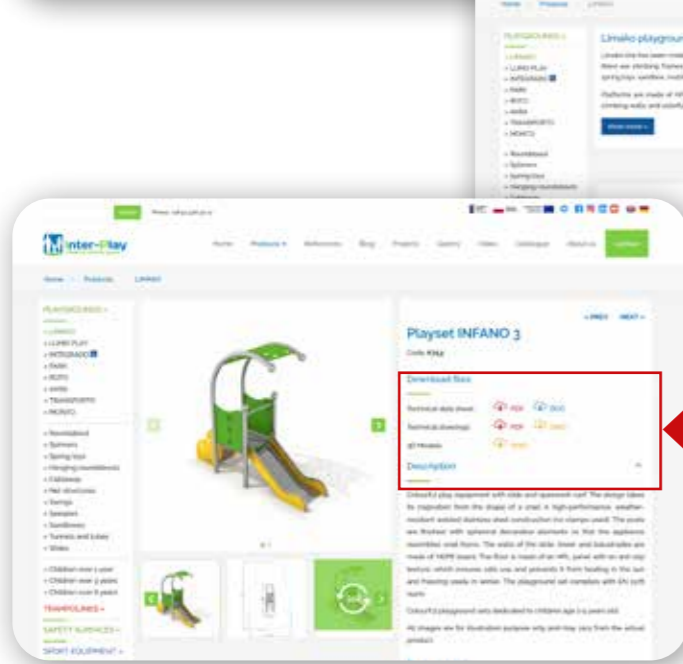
Limako playgroun

Inter-Play

Home Products Limako

PLAYGROUNDS »

Playset INFANO 3

Code: K742

< PREV NEXT >

Download files

Technical data sheet PDF DOC

Technical drawings PDF DWG

3D Models DWG

Description

TRAMPOLINES »

SAFETY SURFACES »

SPORT EQUIPMENT »